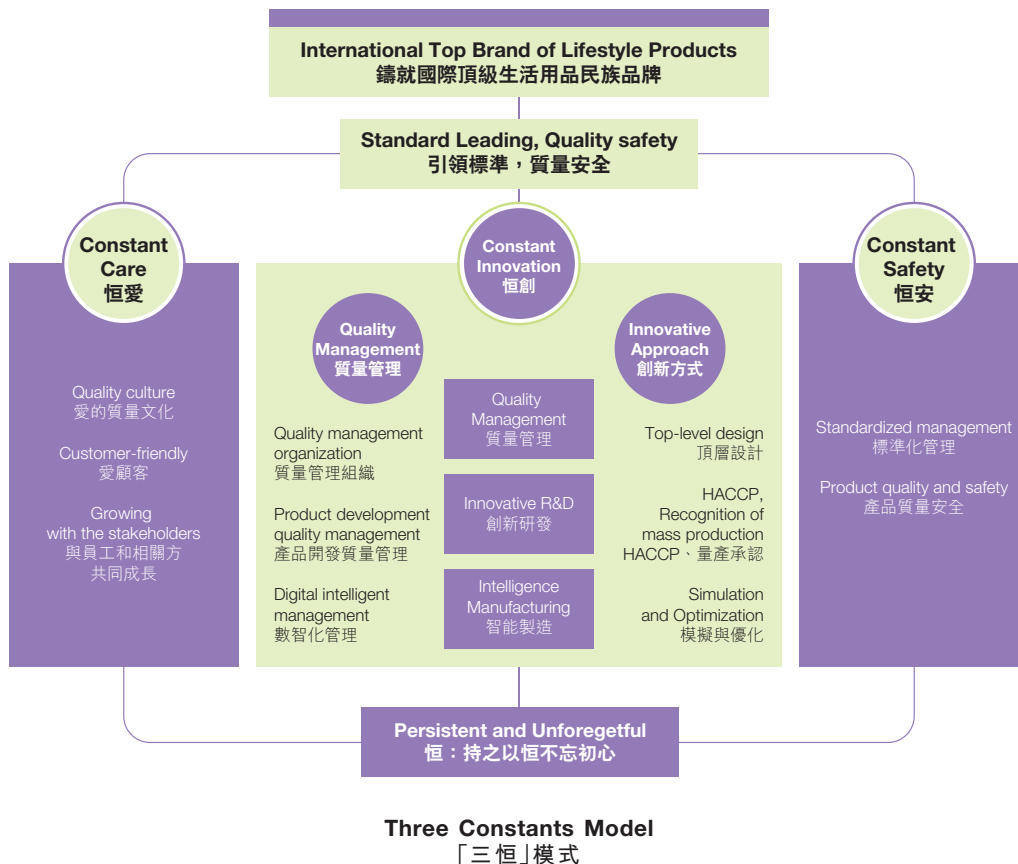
International Top Brand of Lifestyle Products
鑄就國際頂級生活用品民族品牌

Standard Leading, Quality safety
引領標準，質量安全

Constant Care
恒愛

Quality culture
愛的質量文化

Customer-friendly
愛顧客

Growing with the stakeholders
與員工和相關方共同成長

Constant Innovation
恒創

Quality Management
質量管理

Quality management organization
質量管理組織

Product development quality management
產品開發質量管理

Digital intelligent management
數智化管理

Quality Management
質量管理

Innovative R&D
創新研發

Intelligence Manufacturing
智能製造

Innovative Approach
創新方式

Top-level design
頂層設計

HACCP, Recognition of mass production
HACCP、量產承認

Simulation and Optimization
模擬與優化

Constant Safety
恒安

Standardized management
標準化管理

Product quality and safety
產品質量安全

Persistent and Unforegetful
恒：持之以恒不忘初心

Three Constants Model
「三恒」模式